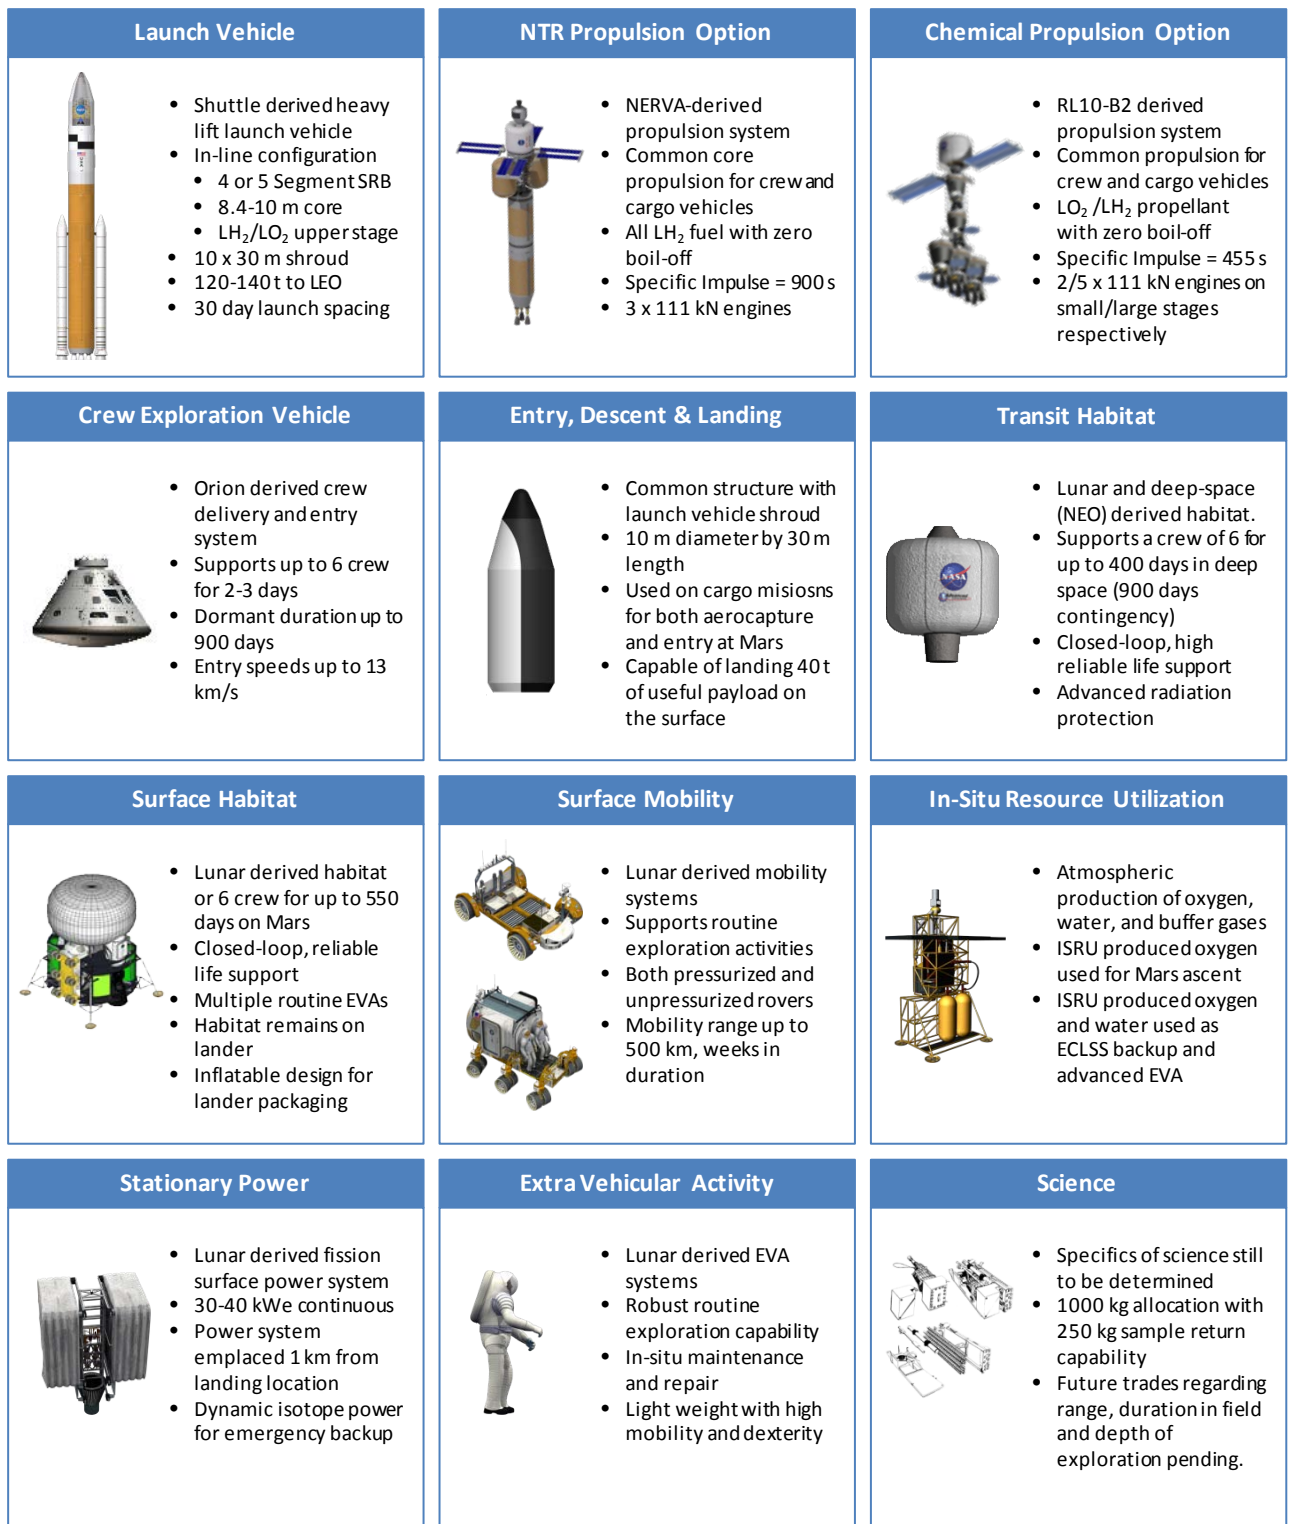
Launch Vehicle

- Shuttle derived heavy lift launch vehicle
- In-line configuration
  - 4 or 5 Segment SRB
  - 8.4-10 m core
  - $LH_2/LO_2$ upper stage
- 10 x 30 m shroud
- 120-140 t to LEO
- 30 day launch spacing

NTR Propulsion Option

- NERVA-derived propulsion system
- Common core propulsion for crew and cargo vehicles
- All $LH_2$ fuel with zero boil-off
- Specific Impulse = 900 s
- 3 x 111 kN engines

Chemical Propulsion Option

- RL10-B2 derived propulsion system
- Common propulsion for crew and cargo vehicles
- $LO_2$ /$LH_2$ propellant with zero boil-off
- Specific Impulse = 455 s
- 2/5 x 111 kN engines on small/large stages respectively

Crew Exploration Vehicle

- Orion derived crew delivery and entry system
- Supports up to 6 crew for 2-3 days
- Dormant duration up to 900 days
- Entry speeds up to 13 km/s

Entry, Descent & Landing

- Common structure with launch vehicle shroud
- 10 m diameter by 30 m length
- Used on cargo misiosns for both aerocapture and entry at Mars
- Capable of landing 40 t of useful payload on the surface

Transit Habitat

- Lunar and deep-space (NEO) derived habitat.
- Supports a crew of 6 for up to 400 days in deep space (900 days contingency)
- Closed-loop, high reliable life support
- Advanced radiation protection

Surface Habitat

- Lunar derived habitat or 6 crew for up to 550 days on Mars
- Closed-loop, reliable life support
- Multiple routine EVAs
- Habitat remains on lander
- Inflatable design for lander packaging

Surface Mobility

- Lunar derived mobility systems
- Supports routine exploration activities
- Both pressurized and unpressurized rovers
- Mobility range up to 500 km, weeks in duration

In-Situ Resource Utilization

- Atmospheric production of oxygen, water, and buffer gases
- ISRU produced oxygen used for Mars ascent
- ISRU produced oxygen and water used as ECLSS backup and advanced EVA

Stationary Power

- Lunar derived fission surface power system
- 30-40 kWe continuous
- Power system emplaced 1 km from landing location
- Dynamic isotope power for emergency backup

Extra Vehicular Activity

- Lunar derived EVA systems
- Robust routine exploration capability
- In-situ maintenance and repair
- Light weight with high mobility and dexterity

Science

- Specifics of science still to be determined
- 1000 kg allocation with 250 kg sample return capability
- Future trades regarding range, duration in field and depth of exploration pending.